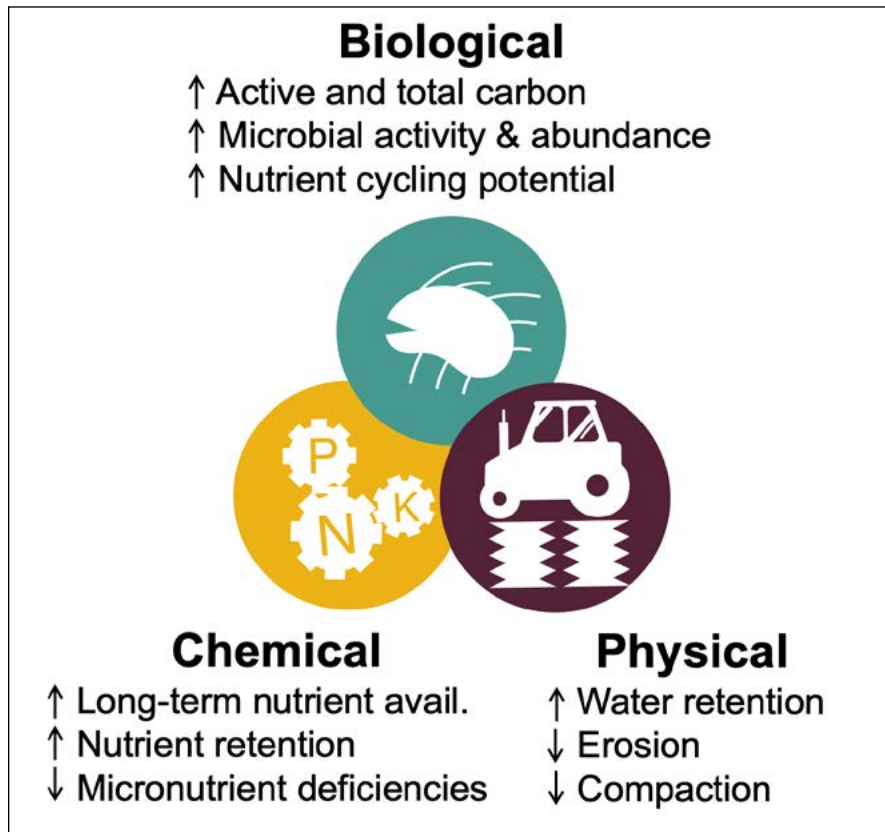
**Biological**
↑ Active and total carbon
↑ Microbial activity & abundance
↑ Nutrient cycling potential

P
N
K

**Chemical**
↑ Long-term nutrient avail.
↑ Nutrient retention
↓ Micronutrient deficiencies

**Physical**
↑ Water retention
↓ Erosion
↓ Compaction